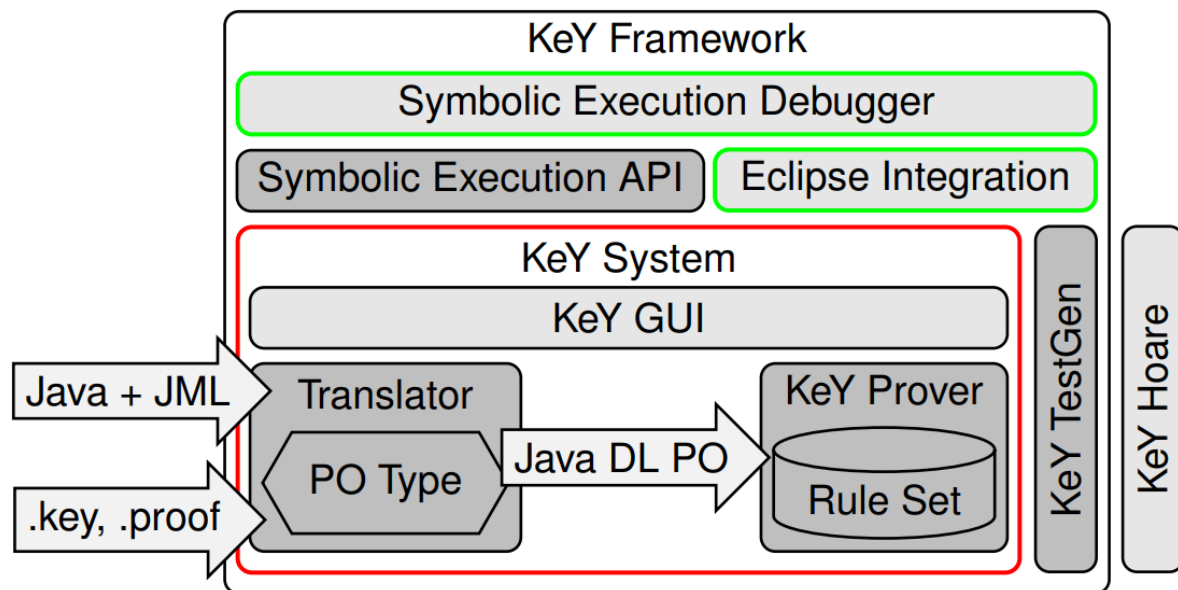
KeY Framework

Symbolic Execution Debugger

Symbolic Execution API

Eclipse Integration

KeY System

KeY GUI

Java + JML

.key, .proof

Translator

PO Type

Java DL PO

KeY Prover

Rule Set

KeY TestGen

KeY Hoare